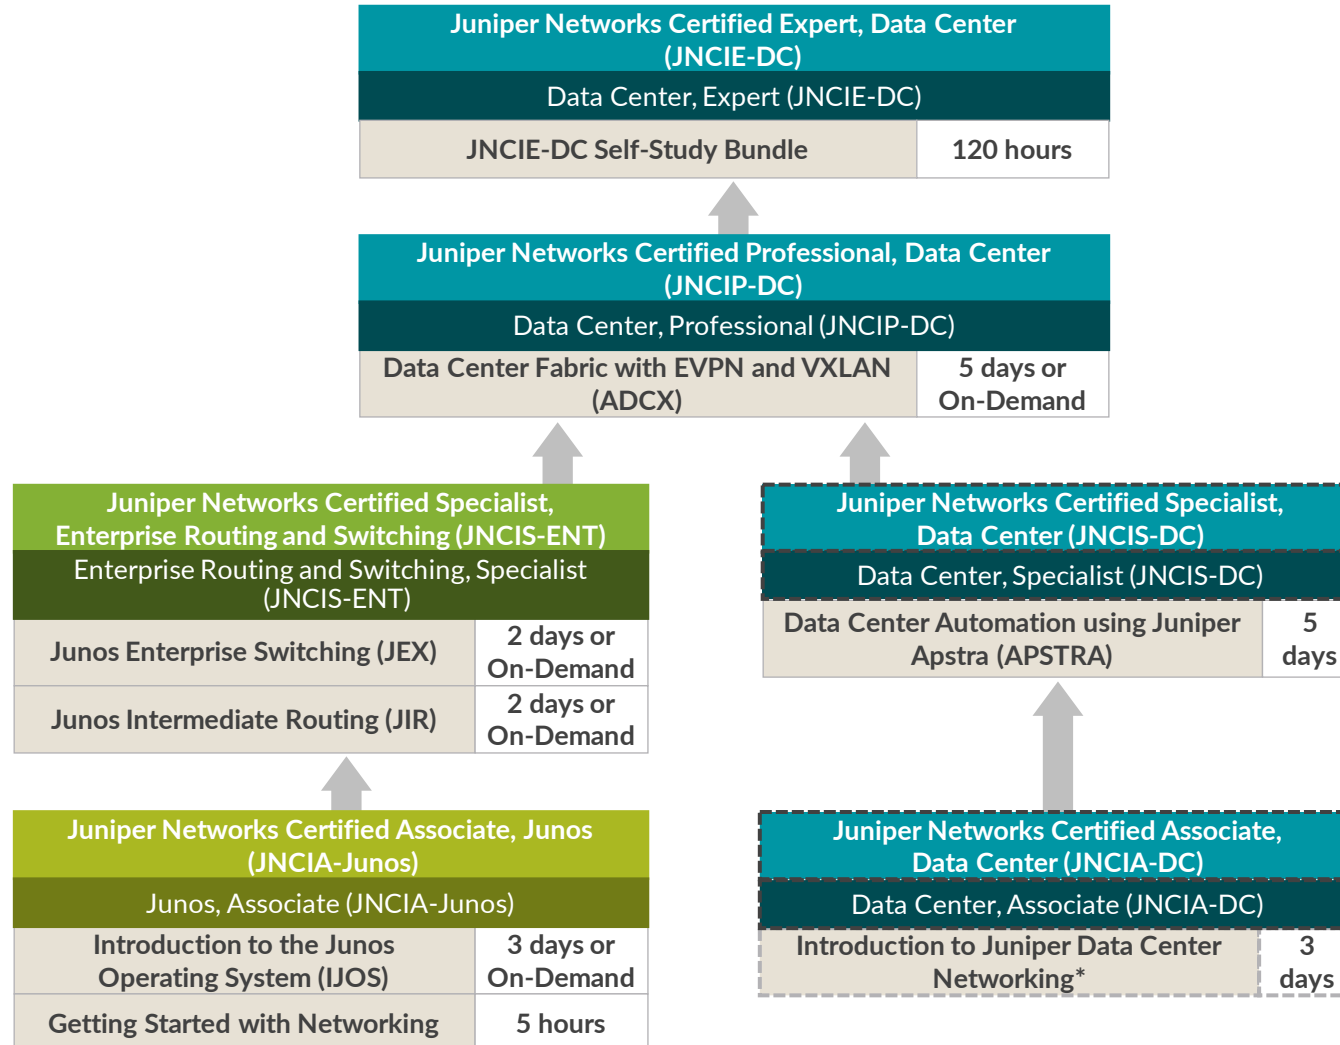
Juniper Networks Certified Expert, Data Center (JNCIE-DC)

Data Center, Expert (JNCIE-DC)

| JNCIE-DC Self-Study Bundle | 120 hours |
|---|---|

Juniper Networks Certified Professional, Data Center (JNCIP-DC)

Data Center, Professional (JNCIP-DC)

| Data Center Fabric with EVPN and VXLAN (ADCX) | 5 days or On-Demand |
|---|---|

Juniper Networks Certified Specialist, Enterprise Routing and Switching (JNCIS-ENT)

Enterprise Routing and Switching, Specialist (JNCIS-ENT)

| Junos Enterprise Switching (JEX) | 2 days or On-Demand |
|---|---|
| Junos Intermediate Routing (JIR) | 2 days or On-Demand |

Juniper Networks Certified Specialist, Data Center (JNCIS-DC)

Data Center, Specialist (JNCIS-DC)

| Data Center Automation using Juniper Apstra (APSTRA) | 5 days |
|---|---|

Juniper Networks Certified Associate, Junos (JNCIA-Junos)

Junos, Associate (JNCIA-Junos)

| Introduction to the Junos Operating System (IJOS) | 3 days or On-Demand |
|---|---|
| Getting Started with Networking | 5 hours |

Juniper Networks Certified Associate, Data Center (JNCIA-DC)

Data Center, Associate (JNCIA-DC)

| Introduction to Juniper Data Center Networking* | 3 days |
|---|---|